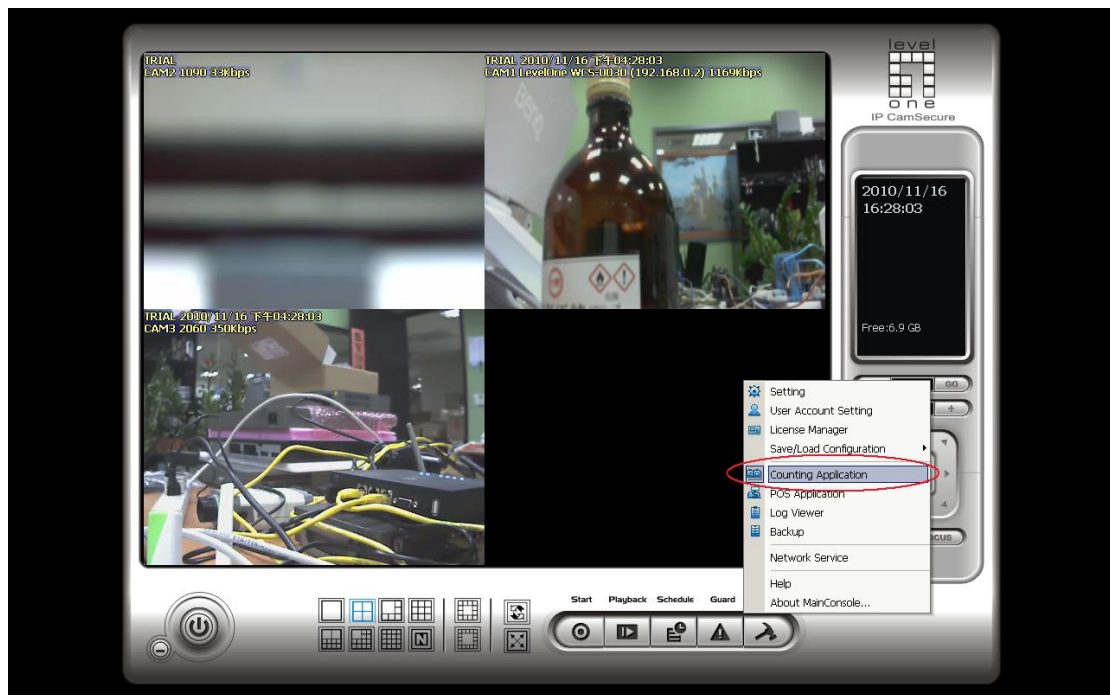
TRIAL
CAM2 1090 33Kbps

TRIAL 2010/11/16 下午04:28:03
CAM1 LevelOne WCS-0030 (192.168.0.2) 1169Kbps

TRIAL 2010/11/16 下午04:28:03
CAM3 2060 350Kbps

level one
IP CamSecure

2010/11/16
16:28:03

Free:6.9 GB

GO

Setting
User Account Setting
License Manager
Save/Load Configuration
Counting Application
POS Application
Log Viewer
Backup
Network Service
Help
About MainConsole...

Start Playback Schedule Guard